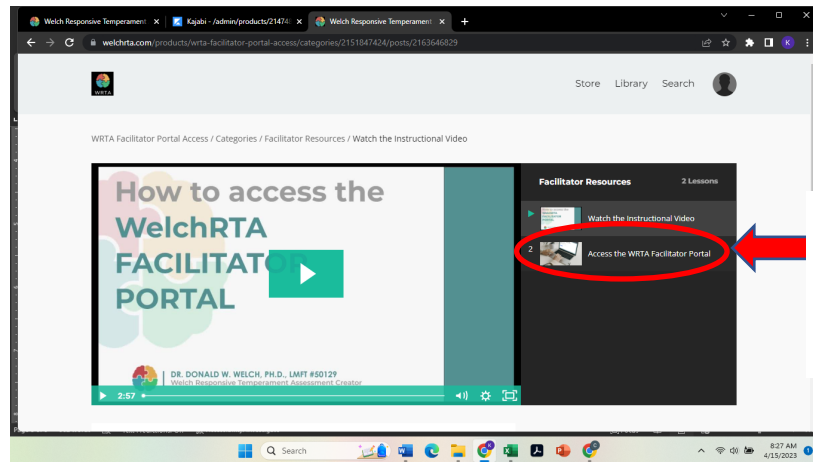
Welch Responsive Temperament ×
Kajabi - /admin/products/214748 ×
Welch Responsive Temperament ×
+

welchrta.com/products/wrta-facilitator-portal-access/categories/2151847424/posts/2163646829

K

WRTA

Store Library Search

WRTA Facilitator Portal Access / Categories / Facilitator Resources / Watch the Instructional Video

How to access the WelchRTA FACILITAT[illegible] PORTAL

DR. DONALD W. WELCH, PH.D., LMFT #50129
Welch Responsive Temperament Assessment Creator

2:57

Facilitator Resources
2 Lessons

Watch the Instructional Video

2 Access the WRTA Facilitator Portal

Search

8:27 AM
4/15/2023